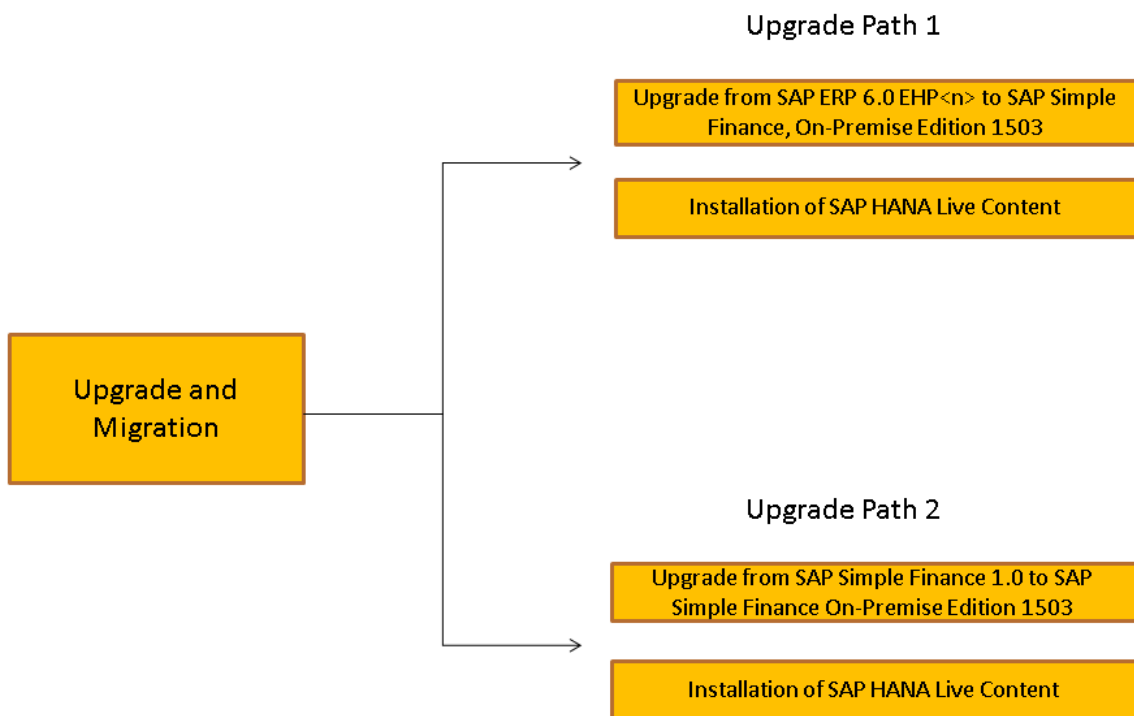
Upgrade and Migration

Upgrade Path 1

Upgrade from SAP ERP 6.0 EHP<n> to SAP Simple Finance, On-Premise Edition 1503

Installation of SAP HANA Live Content

Upgrade Path 2

Upgrade from SAP Simple Finance 1.0 to SAP Simple Finance On-Premise Edition 1503

Installation of SAP HANA Live Content